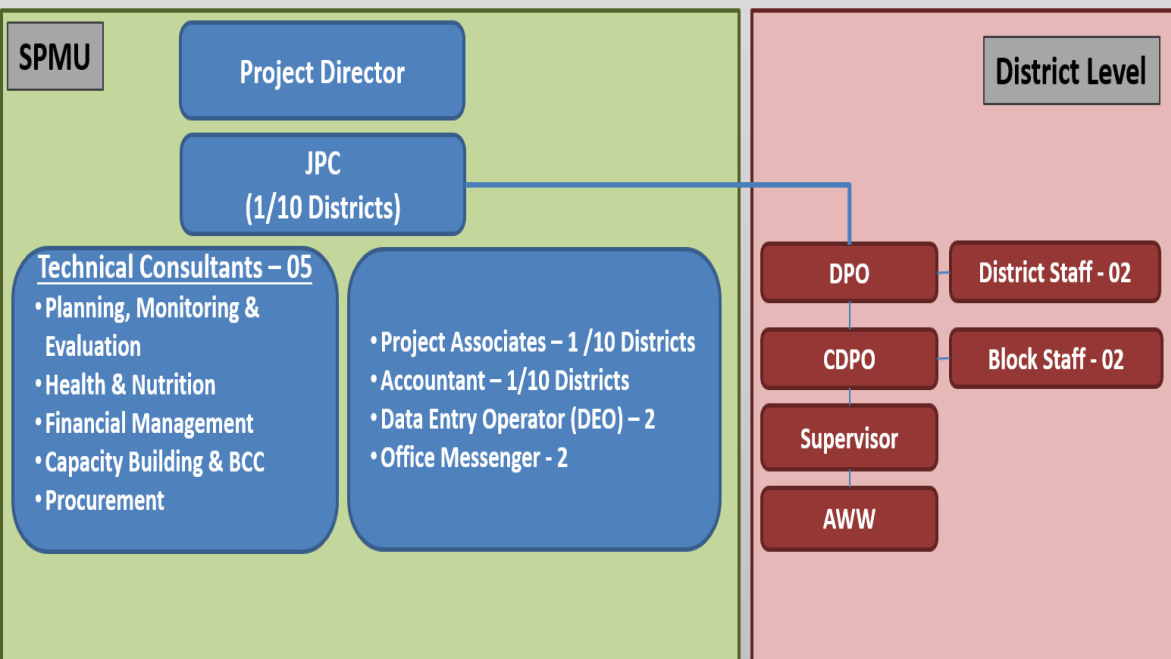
SPMU

Project Director

JPC
(1/10 Districts)

Technical Consultants – 05
• Planning, Monitoring & Evaluation
• Health & Nutrition
• Financial Management
• Capacity Building & BCC
• Procurement

• Project Associates – 1 /10 Districts
• Accountant – 1/10 Districts
• Data Entry Operator (DEO) – 2
• Office Messenger - 2

District Level

DPO

District Staff - 02

CDPO

Block Staff - 02

Supervisor

AWW